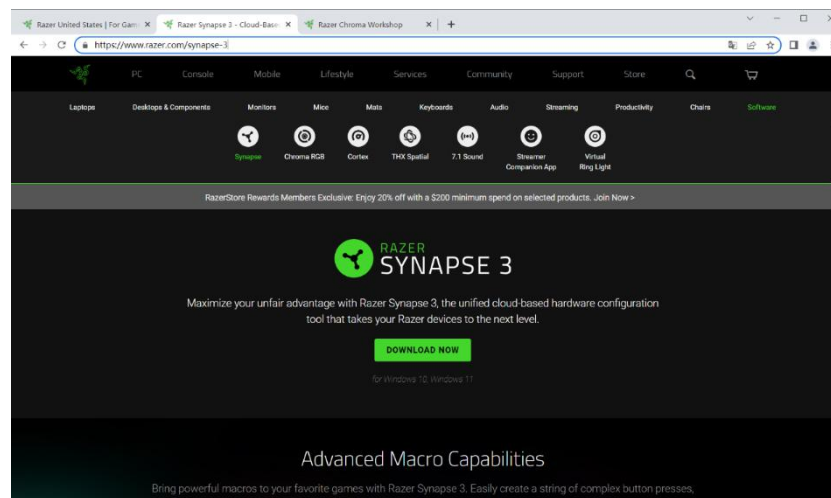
Razer United States | For Gam ×
Razer Synapse 3 - Cloud-Base ×
Razer Chroma Workshop ×
+

https://www.razer.com/synapse-3

PC Console Mobile Lifestyle Services Community Support Store

Laptops Desktops & Components Monitors Mice Mats Keyboards Audio Streaming Productivity Chairs Software

Synapse Chroma RGB Cortex THX Spatial 7.1 Sound Streamer Companion App Virtual Ring Light

RazerStore Rewards Members Exclusive: Enjoy 20% off with a $200 minimum spend on selected products. Join Now >

RAZER SYNAPSE 3

Maximize your unfair advantage with Razer Synapse 3, the unified cloud-based hardware configuration tool that takes your Razer devices to the next level.

DOWNLOAD NOW

for Windows 10, Windows 11

Advanced Macro Capabilities

Bring powerful macros to your favorite games with Razer Synapse 3. Easily create a string of complex button presses,